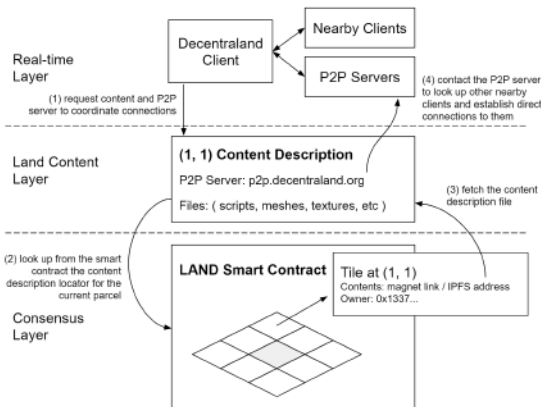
Real-time Layer

Decentraland Client

Nearby Clients

P2P Servers

(1) request content and P2P server to coordinate connections

(4) contact the P2P server to look up other nearby clients and establish direct connections to them

Land Content Layer

(1, 1) Content Description

P2P Server: p2p.decentraland.org

Files: ( scripts, meshes, textures, etc )

(3) fetch the content description file

(2) look up from the smart contract the content description locator for the current parcel

Consensus Layer

LAND Smart Contract

Tile at (1, 1)

Contents: magnet link / IPFS address

Owner: 0x1337...